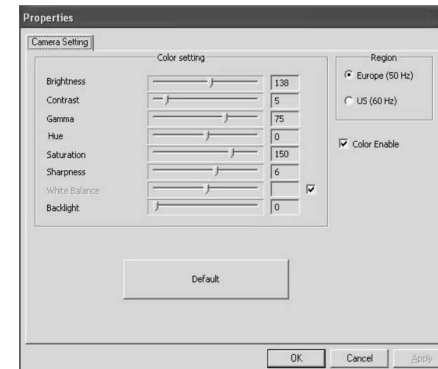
Properties

Camera Setting

Color setting

Brightness 138
Contrast 5
Gamma 75
Hue 0
Saturation 150
Sharpness 6
White Balance
Backlight 0

Region
Europe (50 Hz)
US (60 Hz)

Color Enable

Default

OK Cancel Apply